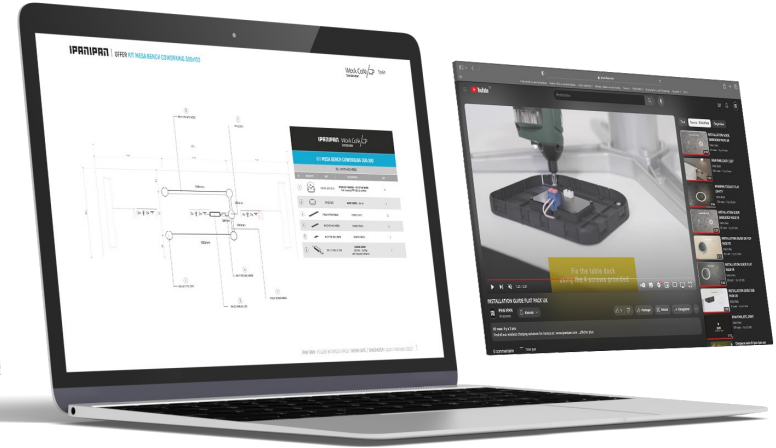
IPANIPAN | OFFER KIT MESA BENCH COWORKING 300x100

Work Cafe

IPANIPAN Work Cafe

KIT MESA BENCH COWORKING 300x100

YouTube

Fix the table desk using the 4 screws provided

INSTALLATION GUIDE FLAT PACK UK

IPANIPAN

Suscribirse

Compartir

Descargar

INSTALLATION GUIDE

Todos

INSTALLATION GUIDE

0 comentarios